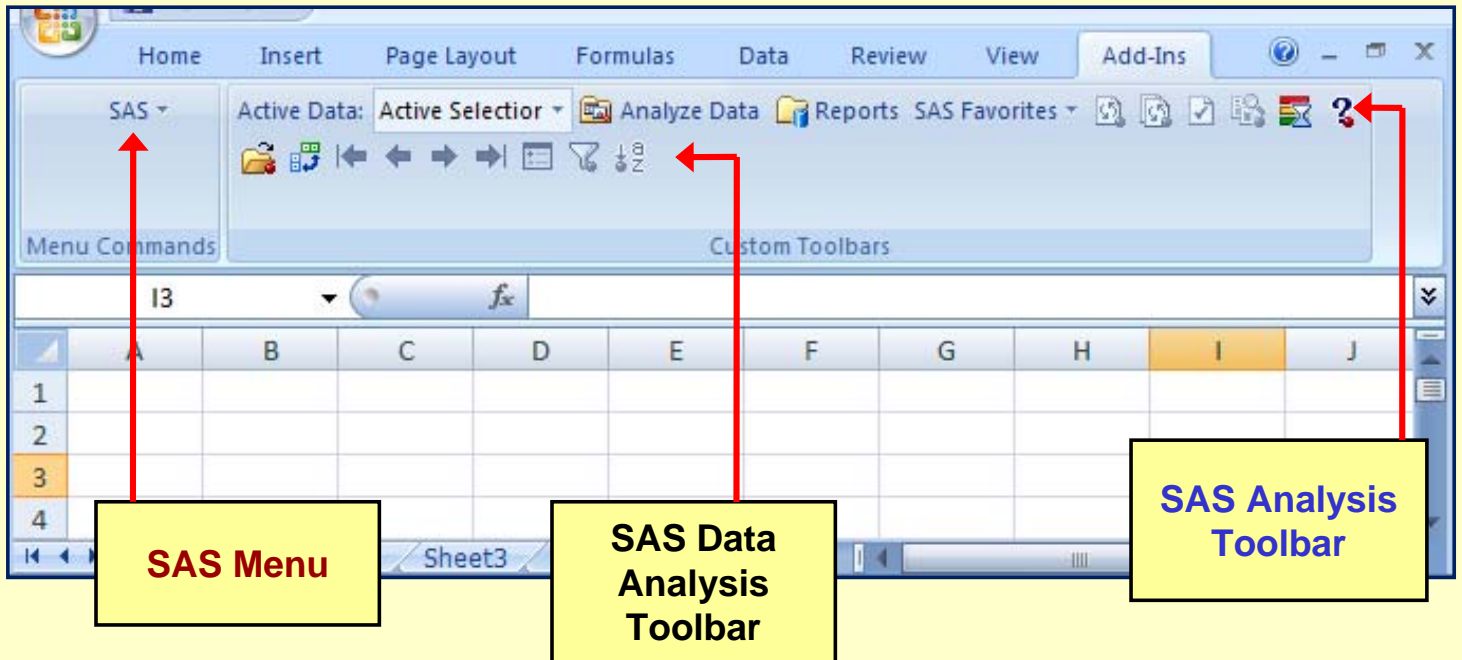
Home Insert Page Layout Formulas Data Review View Add-Ins

SAS

Active Data: Active Selectior Analyze Data Reports SAS Favorites

Menu Commands

Custom Toolbars

I3

$f_x$

| | A | B | C | D | E | F | G | H | I | J |
|---|---|---|---|---|---|---|---|---|---|---|
| 1 | | | | | | | | | | |
| 2 | | | | | | | | | | |
| 3 | | | | | | | | | | |
| 4 | | | | | | | | | | |

Sheet3

SAS Menu

SAS Data Analysis Toolbar

SAS Analysis Toolbar